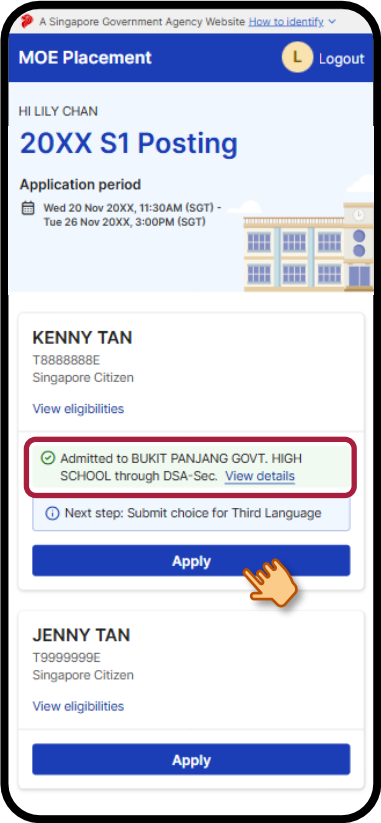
A Singapore Government Agency Website How to identify

MOE Placement

L Logout

HI LILY CHAN

20XX S1 Posting

Application period

Wed 20 Nov 20XX, 11:30AM (SGT) - Tue 26 Nov 20XX, 3:00PM (SGT)

KENNY TAN

T8888888E

Singapore Citizen

View eligibilities

Admitted to BUKIT PANJANG GOVT. HIGH SCHOOL through DSA-Sec. View details

Next step: Submit choice for Third Language

Apply

JENNY TAN

T9999999E

Singapore Citizen

View eligibilities

Apply